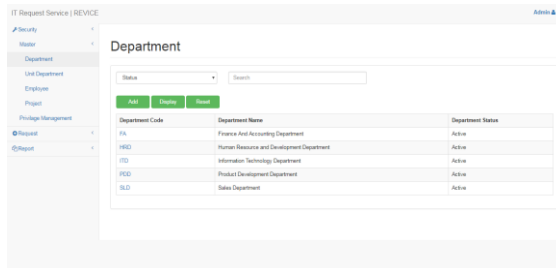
IT Request Service | REVICE

Admin

Security
Master
Department
Unit Department
Employee
Project
Privilage Management
Request
Report

Department

Status
Search

Add
Display
Reset

| Department Code | Department Name | Department Status |
|---|---|---|
| FA | Finance And Accounting Department | Active |
| HRD | Human Resource and Development Department | Active |
| ITD | Information Technology Department | Active |
| PDD | Product Development Department | Active |
| SLD | Sales Department | Active |